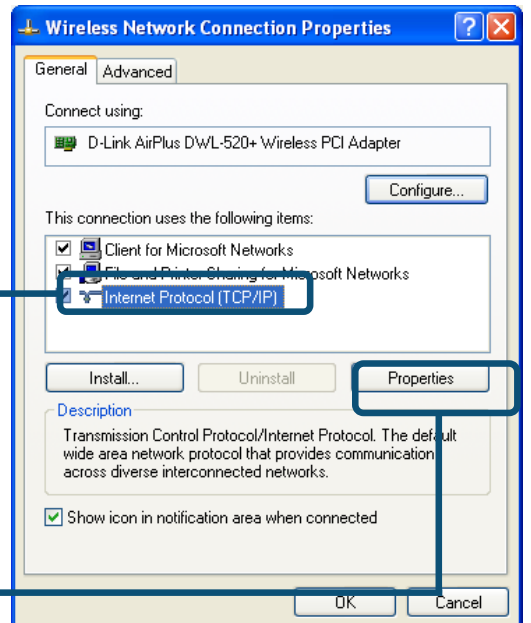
Wireless Network Connection Properties

General | Advanced

Connect using:

D-Link AirPlus DWL-520+ Wireless PCI Adapter

Configure...

This connection uses the following items:

Client for Microsoft Networks
File and Printer Sharing for Microsoft Networks
Internet Protocol (TCP/IP)

Install... | Uninstall | Properties

Description

Transmission Control Protocol/Internet Protocol. The default wide area network protocol that provides communication across diverse interconnected networks.

Show icon in notification area when connected

OK | Cancel